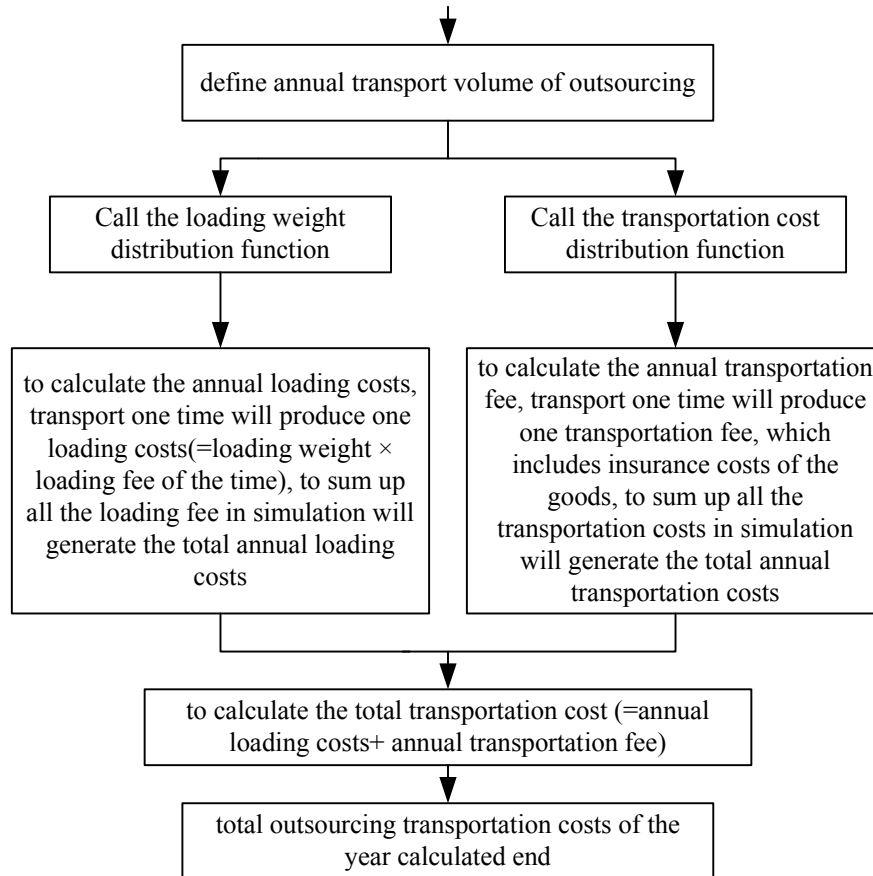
define annual transport volume of outsourcing

Call the loading weight distribution function

Call the transportation cost distribution function

to calculate the annual loading costs, transport one time will produce one loading costs(=loading weight × loading fee of the time), to sum up all the loading fee in simulation will generate the total annual loading costs

to calculate the annual transportation fee, transport one time will produce one transportation fee, which includes insurance costs of the goods, to sum up all the transportation costs in simulation will generate the total annual transportation costs

to calculate the total transportation cost (=annual loading costs+ annual transportation fee)

total outsourcing transportation costs of the year calculated end